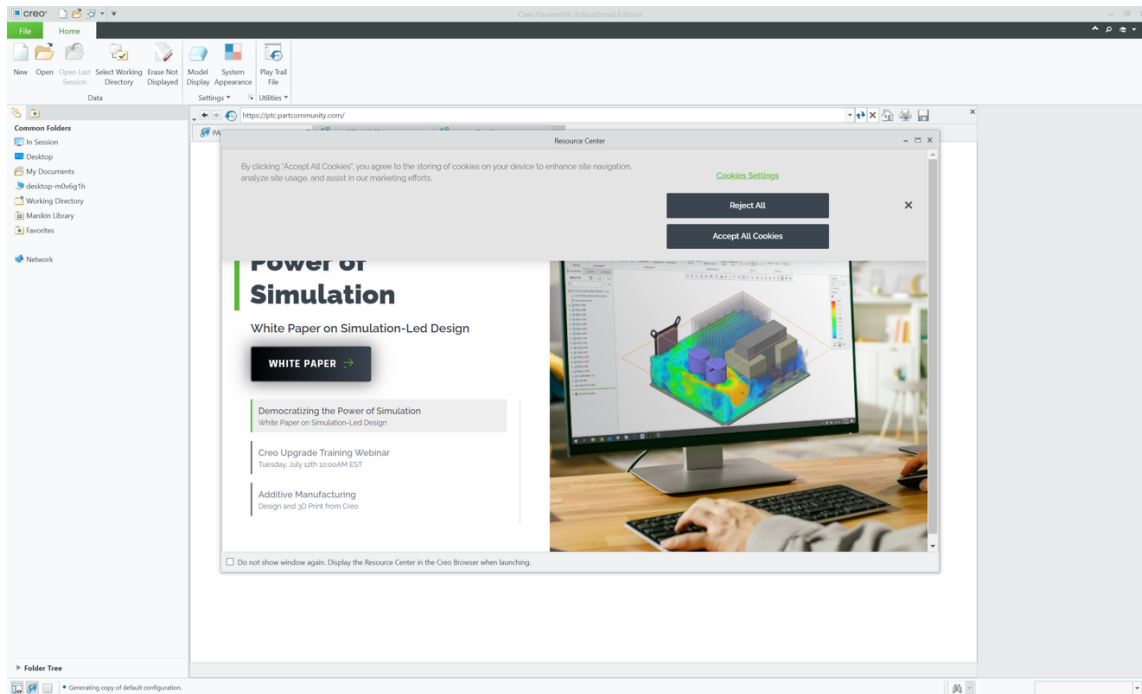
creo

Creo Parametric Educational Edition

File Home

New Open Open Last Session Select Working Directory Erase Not Displayed Model Display System Appearance Play Trail File

Data Settings Utilities

Common Folders
In Session
Desktop
My Documents
desktop-m0v6g1h
Working Directory
Manikin Library
Favorites

Network

https://ptc.partcommunity.com/

PA

Resource Center

By clicking "Accept All Cookies", you agree to the storing of cookies on your device to enhance site navigation, analyze site usage, and assist in our marketing efforts.

Cookies Settings

Reject All

Accept All Cookies

Power of Simulation

White Paper on Simulation-Led Design

WHITE PAPER →

Democratizing the Power of Simulation
White Paper on Simulation-Led Design

Creo Upgrade Training Webinar
Tuesday, July 12th 10:00AM EST

Additive Manufacturing
Design and 3D Print from Creo

Do not show window again. Display the Resource Center in the Creo Browser when launching.

Folder Tree

Generating copy of default configuration.